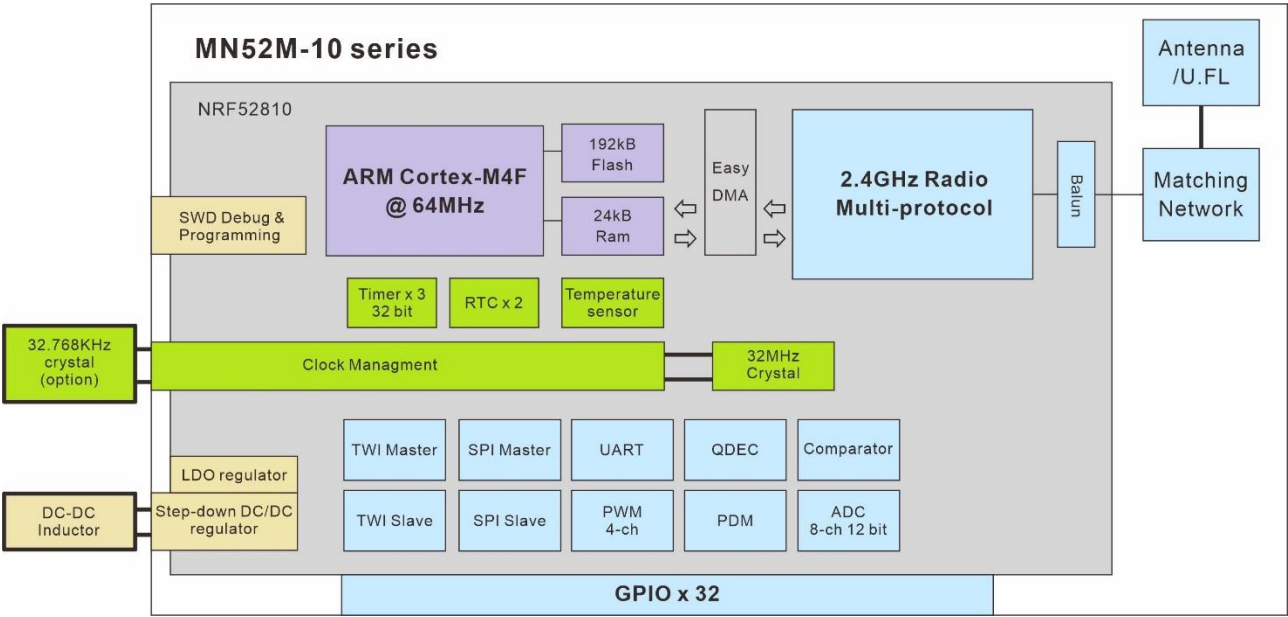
MN52M-10 series

Antenna /U.FL

NRF52810

ARM Cortex-M4F @ 64MHz

192kB Flash

24kB Ram

Easy DMA

2.4GHz Radio Multi-protocol

Balun

Matching Network

SWD Debug & Programming

Timer x 3 32 bit

RTC x 2

Temperature sensor

32.768KHz crystal (option)

Clock Managment

32MHz Crystal

TWI Master

SPI Master

UART

QDEC

Comparator

LDO regulator

DC-DC Inductor

Step-down DC/DC regulator

TWI Slave

SPI Slave

PWM 4-ch

PDM

ADC 8-ch 12 bit

GPIO x 32